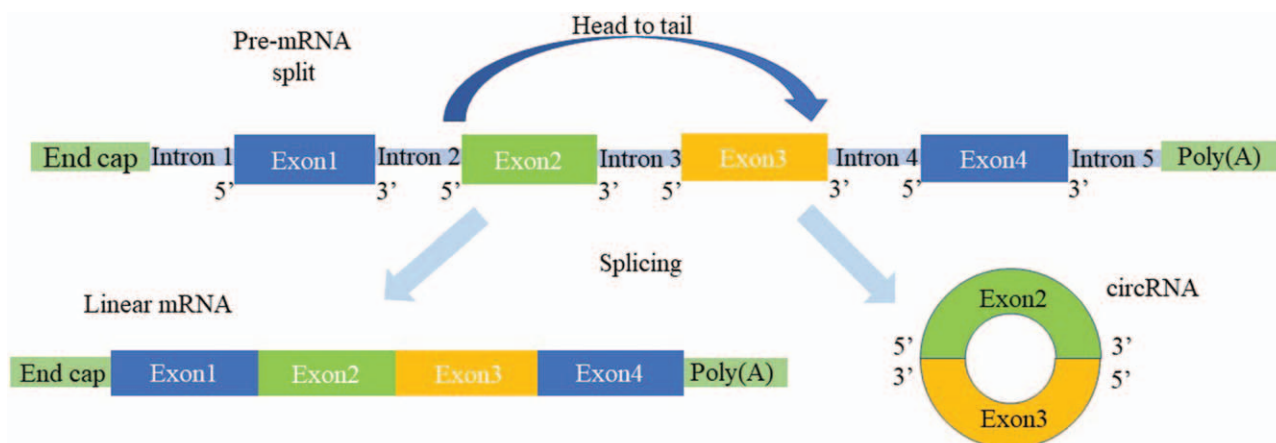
Pre-mRNA split

Head to tail

End cap Intron 1 Exon1 Intron 2 Exon2 Intron 3 Exon3 Intron 4 Exon4 Intron 5 Poly(A)

5' 3' 5' 3' 5' 3' 5' 3'

Splicing

Linear mRNA

End cap Exon1 Exon2 Exon3 Exon4 Poly(A)

circRNA

Exon2

5' 3'
3' 5'

Exon3